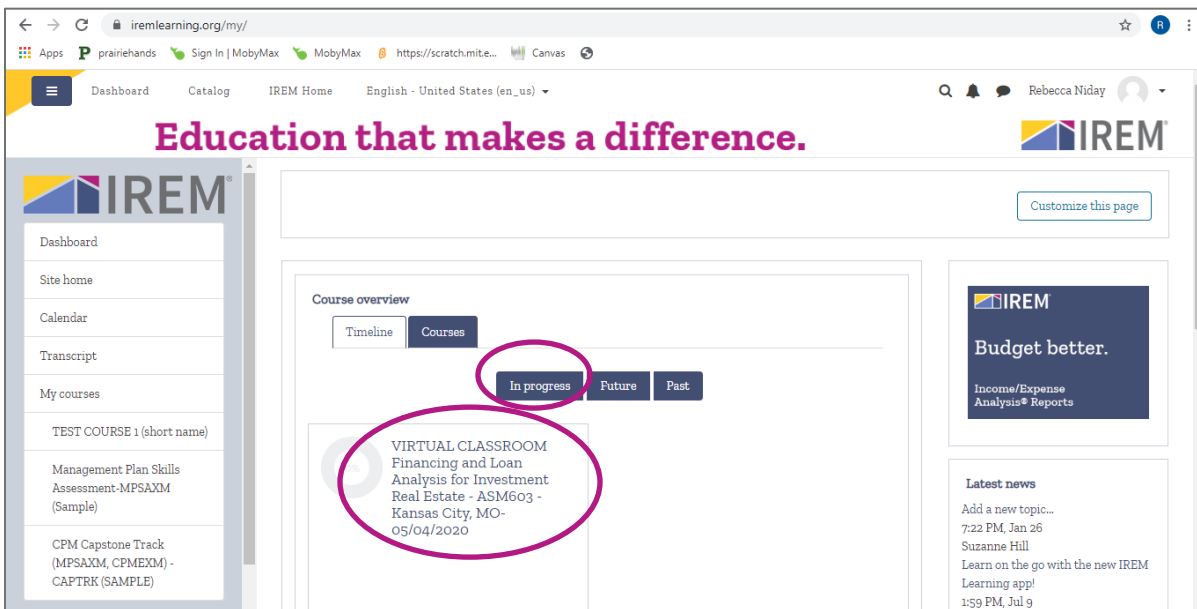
iremlearning.org/my/

R

Apps prairiehands Sign In | MobyMax MobyMax https://scratch.mit.e... Canvas

Dashboard Catalog IREM Home English - United States (en_us)

Rebecca Niday

Education that makes a difference.

IREM

IREM

Dashboard

Site home

Calendar

Transcript

My courses

TEST COURSE 1 (short name)

Management Plan Skills Assessment-MPSAXM (Sample)

CPM Capstone Track (MPSAXM, CPMEXM) - CAPTRK (SAMPLE)

Customize this page

Course overview

Timeline

Courses

In progress

Future

Past

0%

VIRTUAL CLASSROOM Financing and Loan Analysis for Investment Real Estate - ASM603 - Kansas City, MO- 05/04/2020

IREM

Budget better.

Income/Expense Analysis® Reports

Latest news

Add a new topic...

7:22 PM, Jan 26

Suzanne Hill

Learn on the go with the new IREM Learning app!

1:59 PM, Jul 9